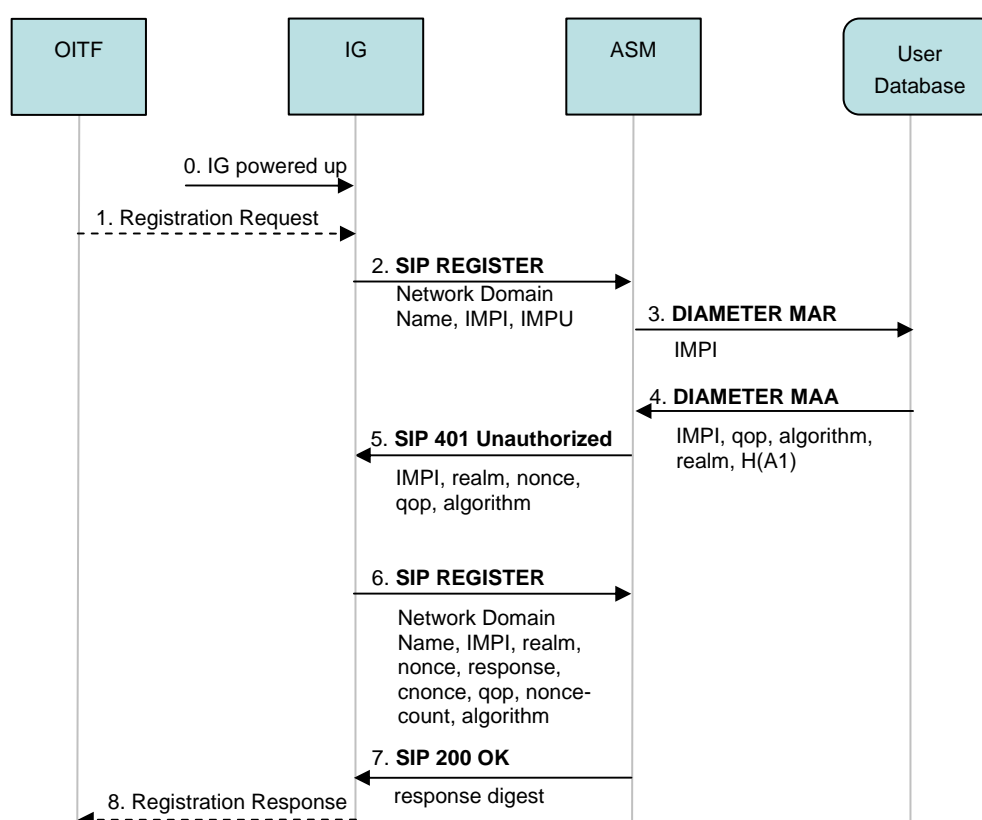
OITF

IG

ASM

User Database

0. IG powered up

1. Registration Request

2. **SIP REGISTER**

Network Domain Name, IMPI, IMPU

3. **DIAMETER MAR**

IMPI

4. **DIAMETER MAA**

IMPI, qop, algorithm, realm, H(A1)

5. **SIP 401 Unauthorized**

IMPI, realm, nonce, qop, algorithm

6. **SIP REGISTER**

Network Domain Name, IMPI, realm, nonce, response, cnonce, qop, nonce-count, algorithm

7. **SIP 200 OK**

response digest

8. Registration Response